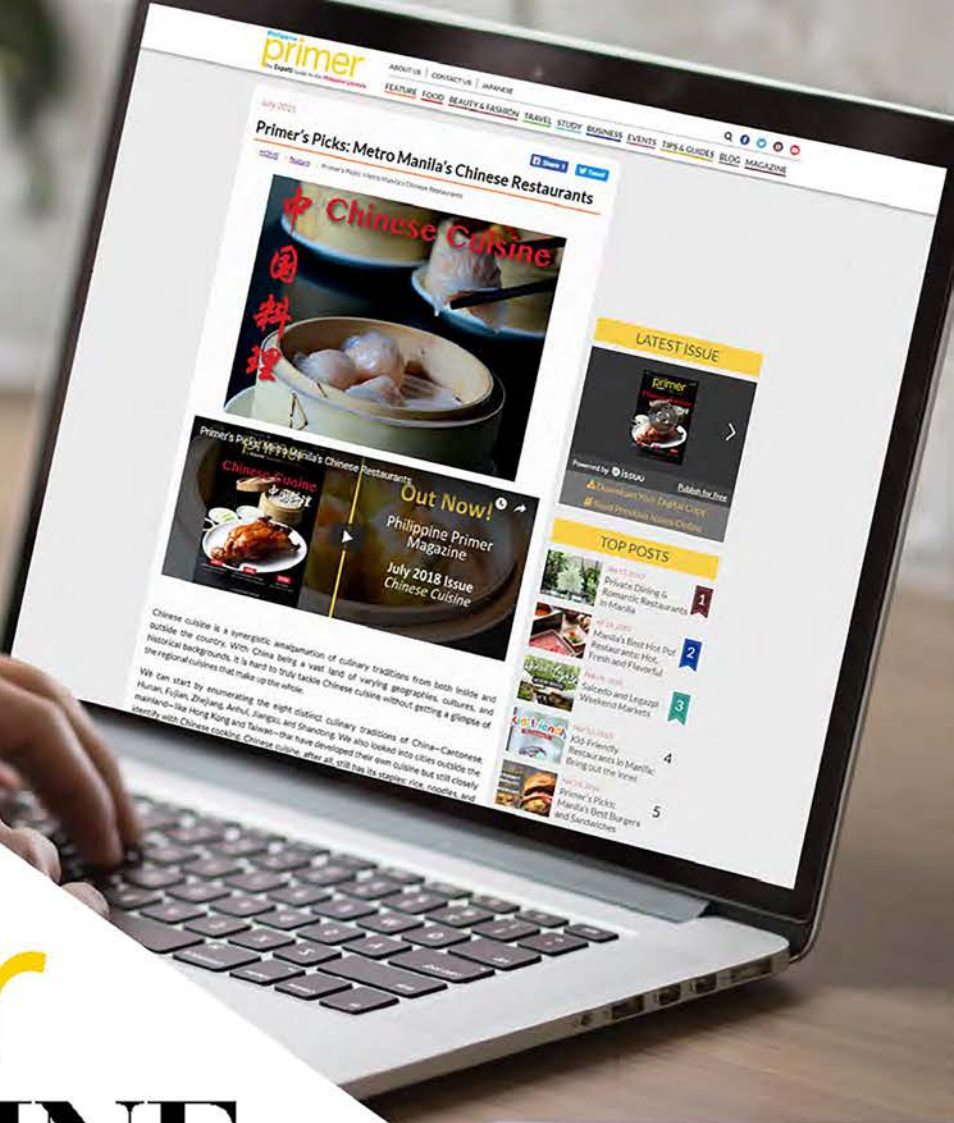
Philippine primer
The Expats Guide to the Philippine Lifestyle

ABOUT US | CONTACT US | JAPANESE

FEATURE FOOD BEAUTY & FASHION TRAVEL STUDY BUSINESS EVENTS TIPS & GUIDES BLOG MAGAZINE

July 2018

Primer's Picks: Metro Manila's Chinese Restaurants

HOME | Feature | Primer's Picks: Metro Manila's Chinese Restaurants

Share | Tweet

中国料理 Chinese Cuisine

Primer's Picks: Metro Manila's Chinese Restaurants

Chinese Cuisine

Out Now!
Philippine Primer Magazine
July 2018 Issue
Chinese Cuisine

Chinese cuisine is a synergistic amalgamation of culinary traditions from both inside and outside the country. With China being a vast land of varying geographies, cultures, and historical backgrounds, it is hard to truly tackle Chinese cuisine without getting a glimpse of the regional cuisines that make up the whole.

We can start by enumerating the eight distinct culinary traditions of China—Cantonese, Hunan, Fujian, Zhejiang, Anhui, Jiangsu, and Shandong. We also looked into cities outside the mainland—like Hong Kong and Taiwan—that have developed their own cuisine but still closely identify with Chinese cooking. Chinese cuisine, after all, still has its staples: rice, noodles, and

LATEST ISSUE

primer

Powered by issuu
Publish for free
Download Your Digital Copy
Read Previous Issues Online

TOP POSTS

Private Dining & Romantic Restaurants in Manila 1

Manila's Best Hot Pot Restaurants: Hot, Fresh and Flavorful 2

Salcedo and Legazpi Weekend Markets 3

Kid Friendly Restaurants in Manila: Bring out the Inner 4

Primer's Picks: Manila's Best Burgers and Sandwiches 5